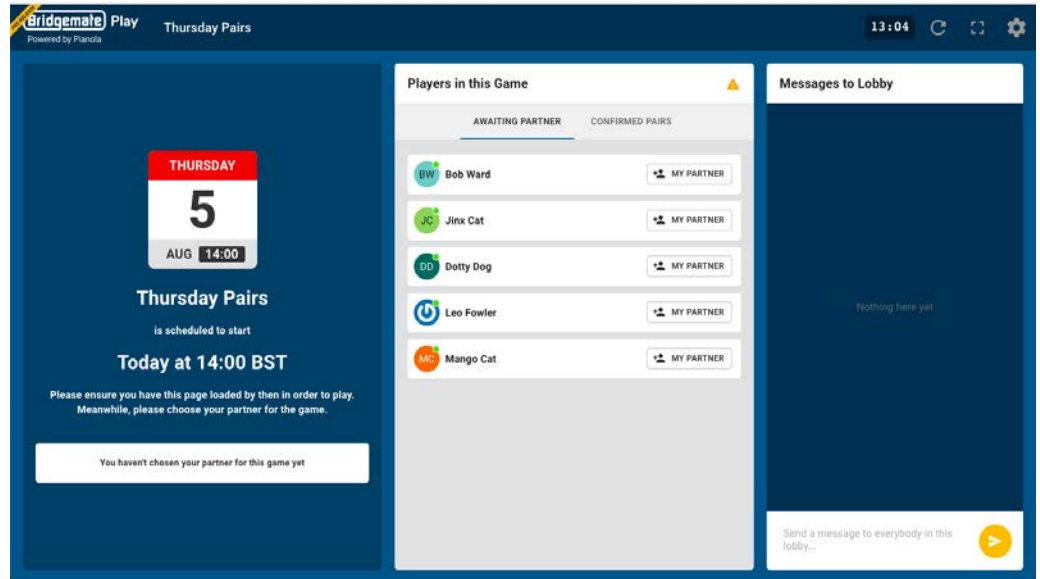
Bridgemate Play
Powered by Pianola

Thursday Pairs

13:04

THURSDAY
5
AUG 14:00

Thursday Pairs

is scheduled to start

Today at 14:00 BST

Please ensure you have this page loaded by then in order to play. Meanwhile, please choose your partner for the game.

You haven't chosen your partner for this game yet

Players in this Game

AWAITING PARTNER

CONFIRMED PAIRS

BW Bob Ward MY PARTNER

JC Jinx Cat MY PARTNER

DD Dotty Dog MY PARTNER

Leo Fowler MY PARTNER

MC Mango Cat MY PARTNER

Messages to Lobby

Nothing here yet

Send a message to everybody in this lobby...